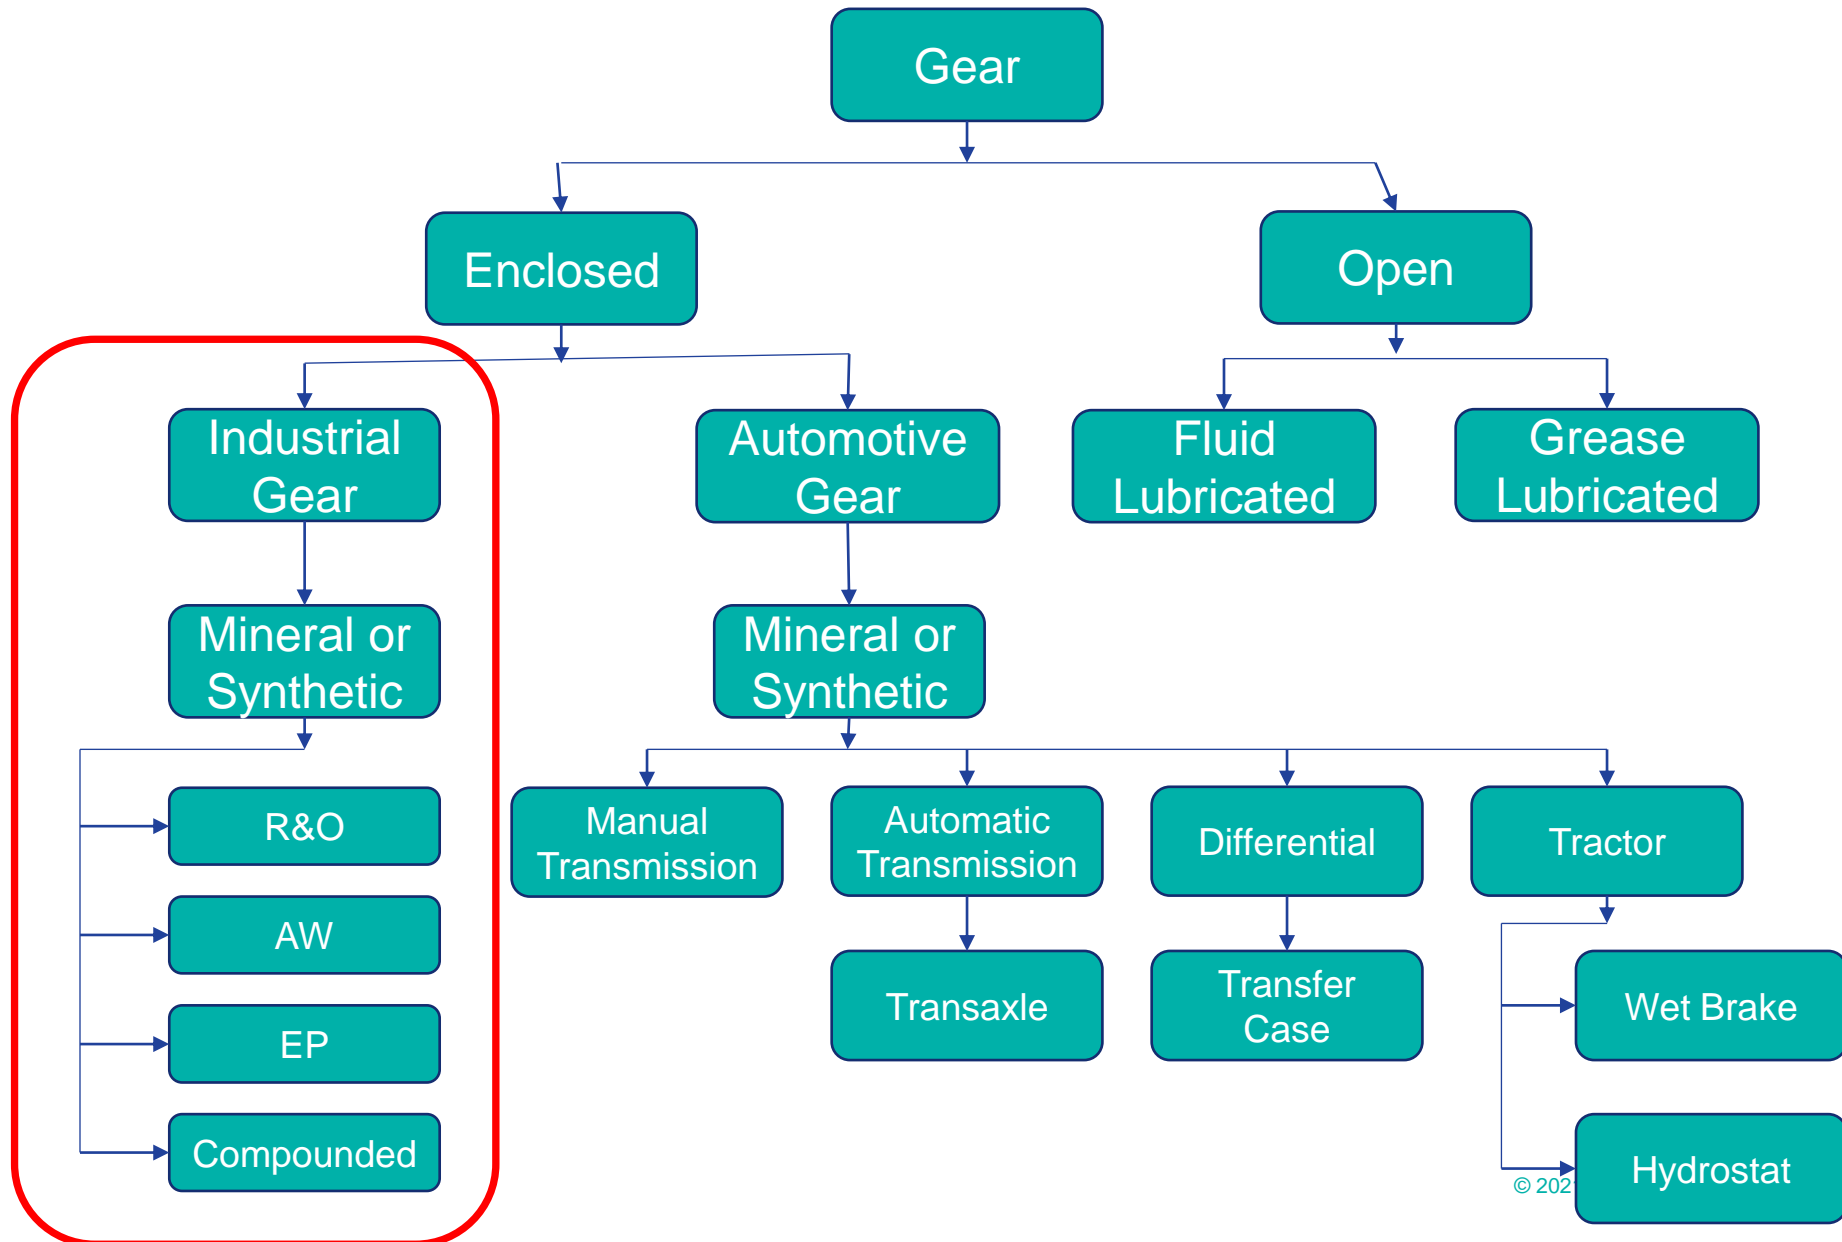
Gear

Enclosed

Open

Industrial Gear

Automotive Gear

Fluid Lubricated

Grease Lubricated

Mineral or Synthetic

Mineral or Synthetic

R&O

AW

EP

Compounded

Manual Transmission

Automatic Transmission

Differential

Tractor

Transaxle

Transfer Case

Wet Brake

Hydrostat

© 202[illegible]